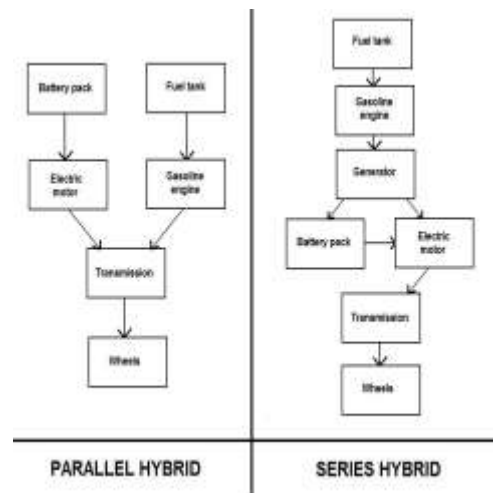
Battery pack

Fuel tank

Electric motor

Gasoline engine

Transmission

Wheels

Fuel tank

Gasoline engine

Generator

Battery pack

Electric motor

Transmission

Wheels

PARALLEL HYBRID

SERIES HYBRID